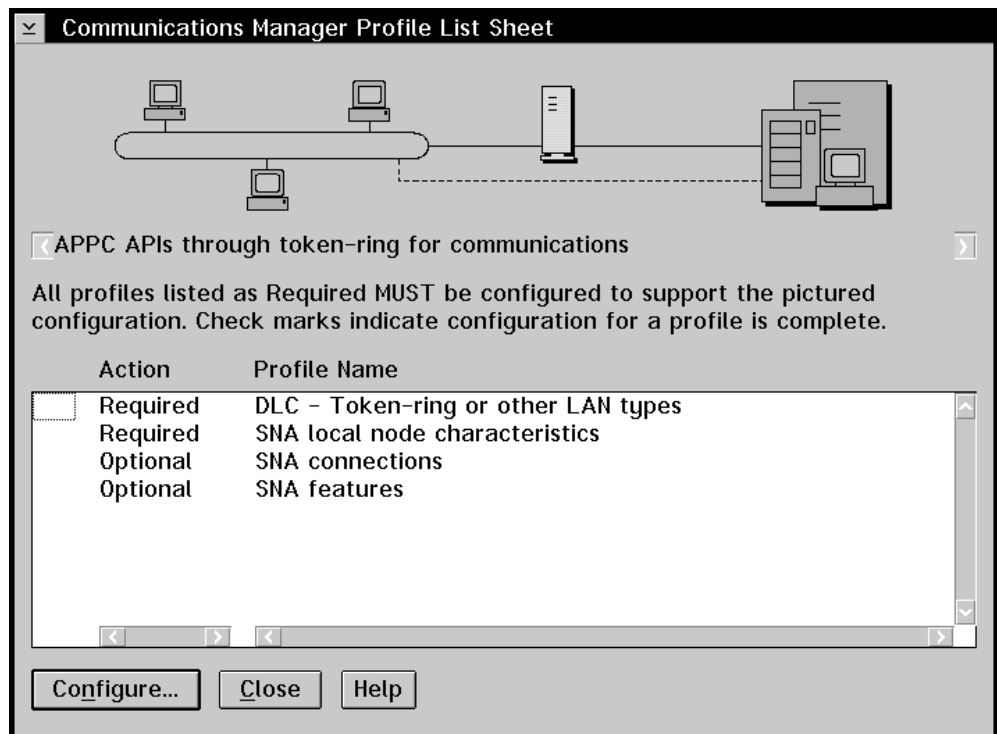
Communications Manager Profile List Sheet

APPC APIs through token-ring for communications

All profiles listed as Required MUST be configured to support the pictured configuration. Check marks indicate configuration for a profile is complete.

| Action | Profile Name |
|---|---|
| Required | DLC - Token-ring or other LAN types |
| Required | SNA local node characteristics |
| Optional | SNA connections |
| Optional | SNA features |

Configure... Close Help